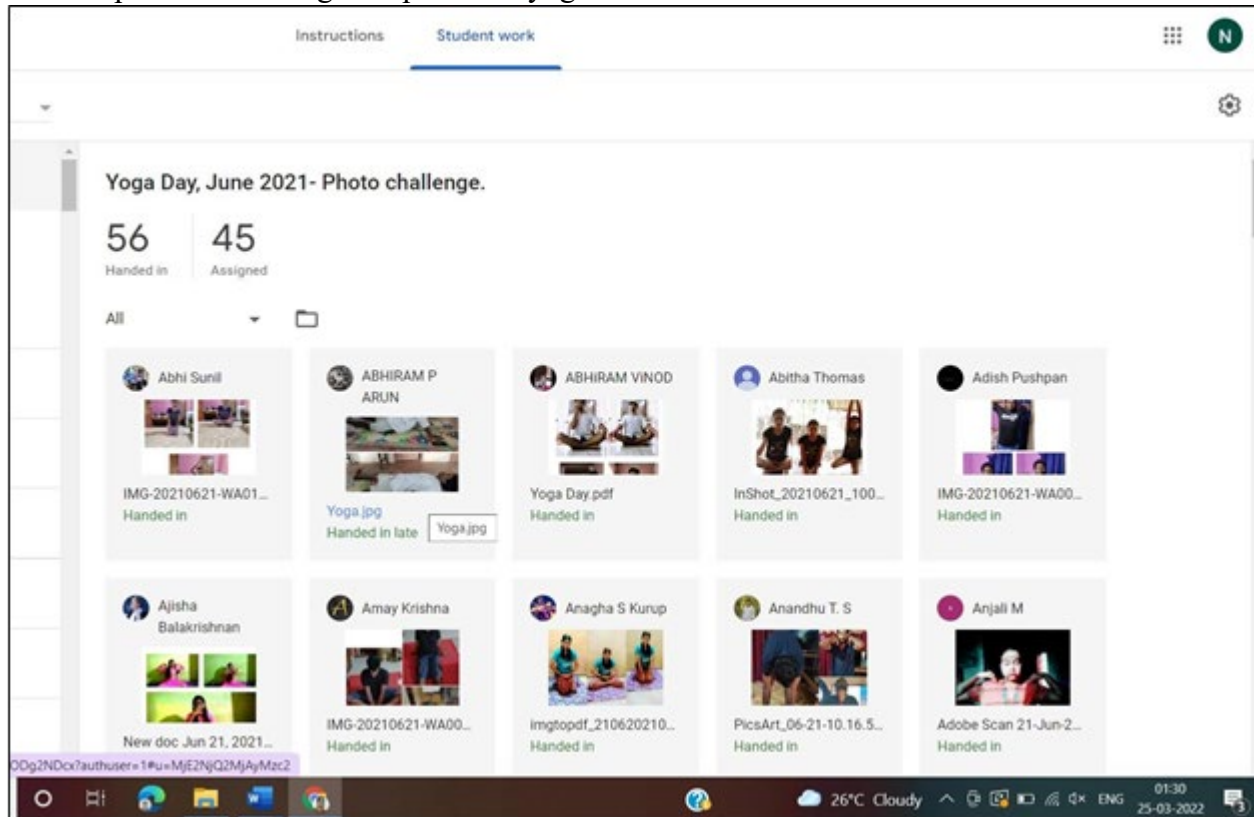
Instructions Student work

N

Yoga Day, June 2021- Photo challenge.

56
Handed in

45
Assigned

All

Abhi Sunil
IMG-20210621-WA01...
Handed in

ABHIRAM P ARUN
Yoga.jpg
Handed in late
Yoga.jpg

ABHIRAM VINOD
Yoga Day.pdf
Handed in

Abitha Thomas
InShot_20210621_100...
Handed in

Adish Pushpan
IMG-20210621-WA00...
Handed in

Ajisha Balakrishnan
New doc Jun 21, 2021...

Amay Krishna
IMG-20210621-WA00...
Handed in

Anagha S Kurup
imgtopdf_210620210...
Handed in

Anandhu T. S
PicsArt_06-21-10.16.5...
Handed in

Anjali M
Adobe Scan 21-Jun-2...
Handed in

ODg2NDcx?authuser=1#u=MjE2NjQ2MjAyMzc2

26°C Cloudy ENG 01:30 25-03-2022